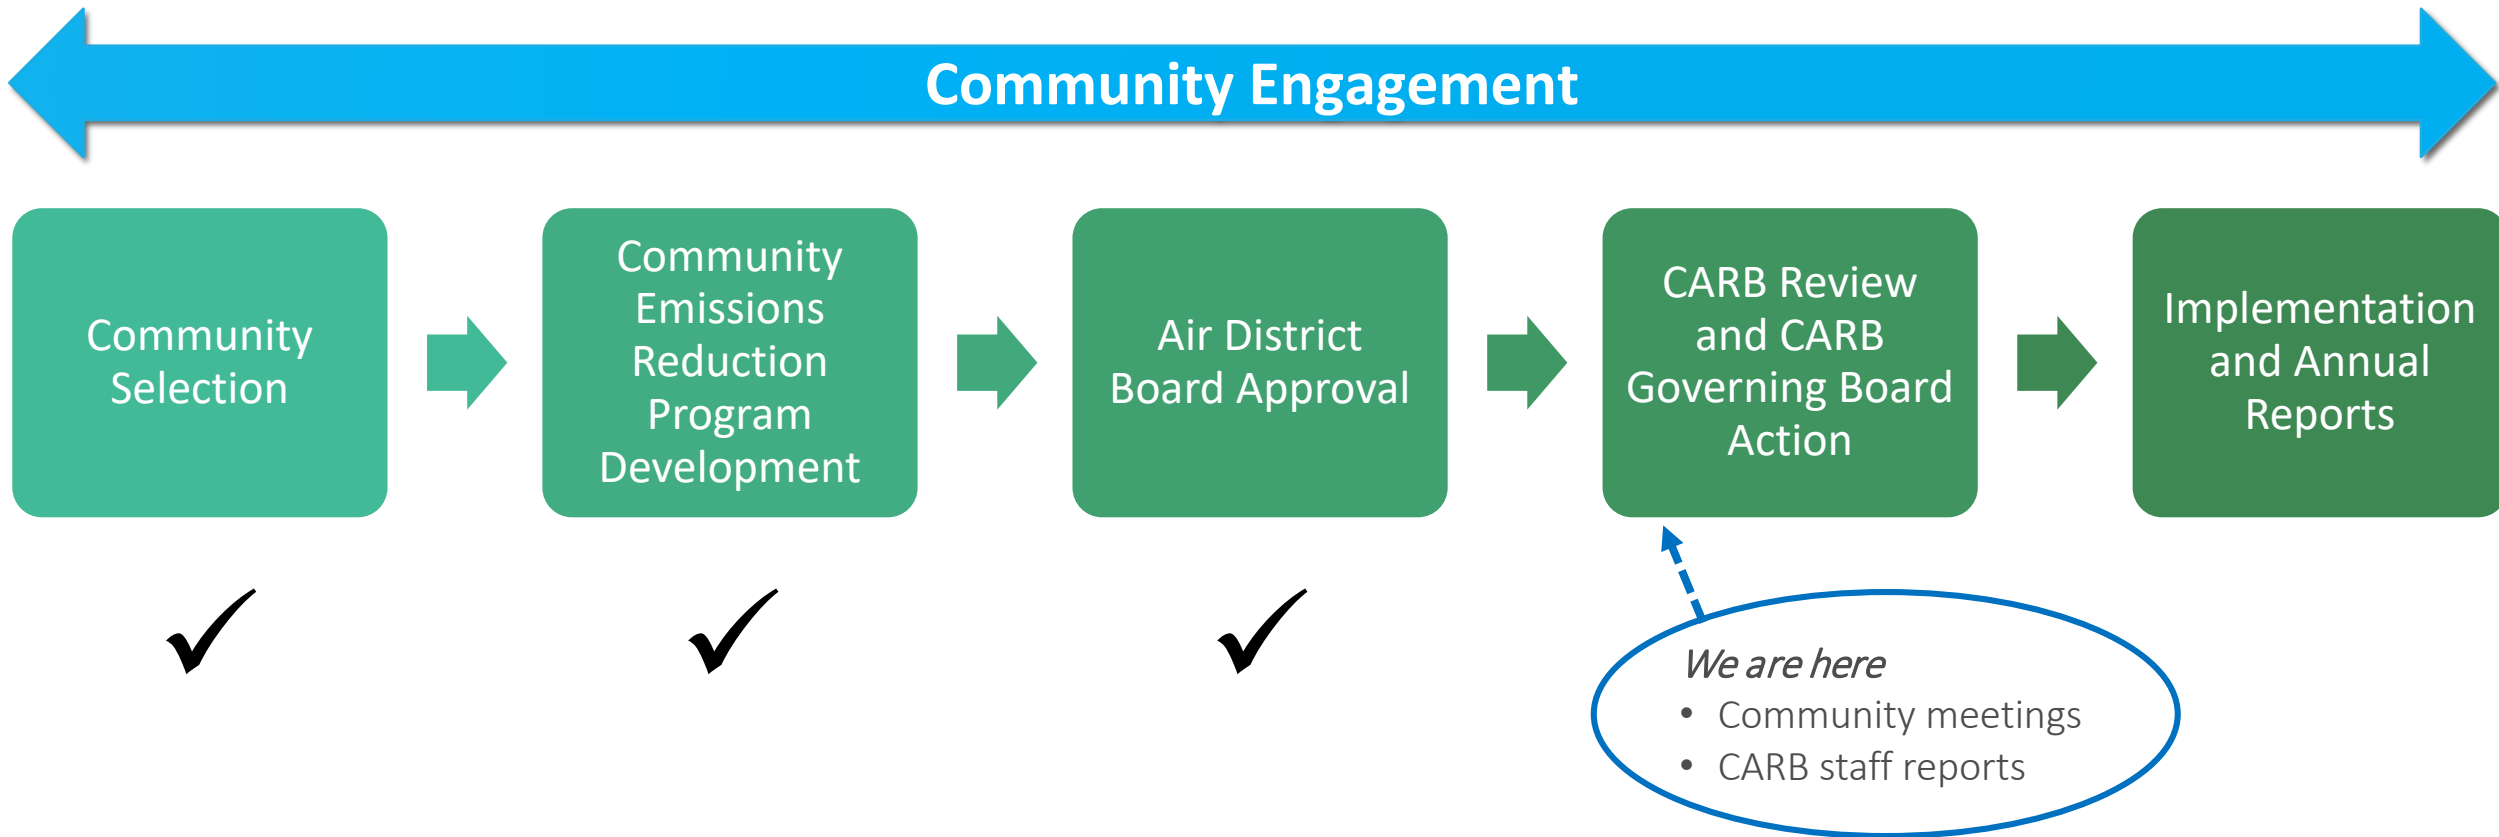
Community Engagement

Community Selection

Community Emissions Reduction Program Development

Air District Board Approval

CARB Review and CARB Governing Board Action

Implementation and Annual Reports

✓

✓

✓

We are here
• Community meetings
• CARB staff reports